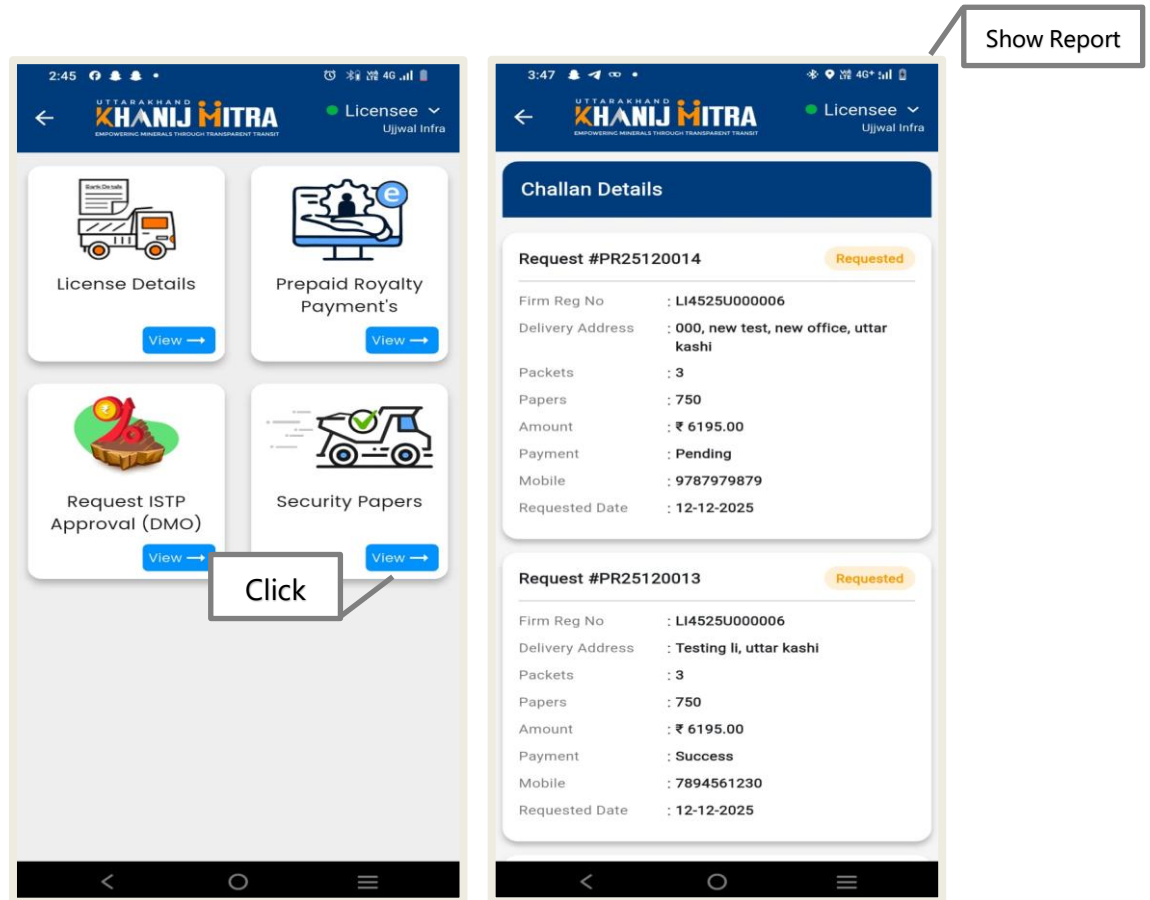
Show Report

2:45

UTTARAKHAND KHANIJ MITRA
EMPOWERING MINERALS THROUGH TRANSPARENT TRANSIT

Licensee
Ujjwal Infra

Bank Details

License Details
View ⟶

Prepaid Royalty Payment's
View ⟶

Request ISTP Approval (DMO)
View ⟶

Security Papers
View ⟶

Click

3:47

UTTARAKHAND KHANIJ MITRA
EMPOWERING MINERALS THROUGH TRANSPARENT TRANSIT

Licensee
Ujjwal Infra

Challan Details

Request #PR25120014
Requested

| | |
|---|---|
| Firm Reg No | : LI4525U000006 |
| Delivery Address | : 000, new test, new office, uttar kashi |
| Packets | : 3 |
| Papers | : 750 |
| Amount | : ₹ 6195.00 |
| Payment | : Pending |
| Mobile | : 9787979879 |
| Requested Date | : 12-12-2025 |

Request #PR25120013
Requested

| | |
|---|---|
| Firm Reg No | : LI4525U000006 |
| Delivery Address | : Testing li, uttar kashi |
| Packets | : 3 |
| Papers | : 750 |
| Amount | : ₹ 6195.00 |
| Payment | : Success |
| Mobile | : 7894561230 |
| Requested Date | : 12-12-2025 |